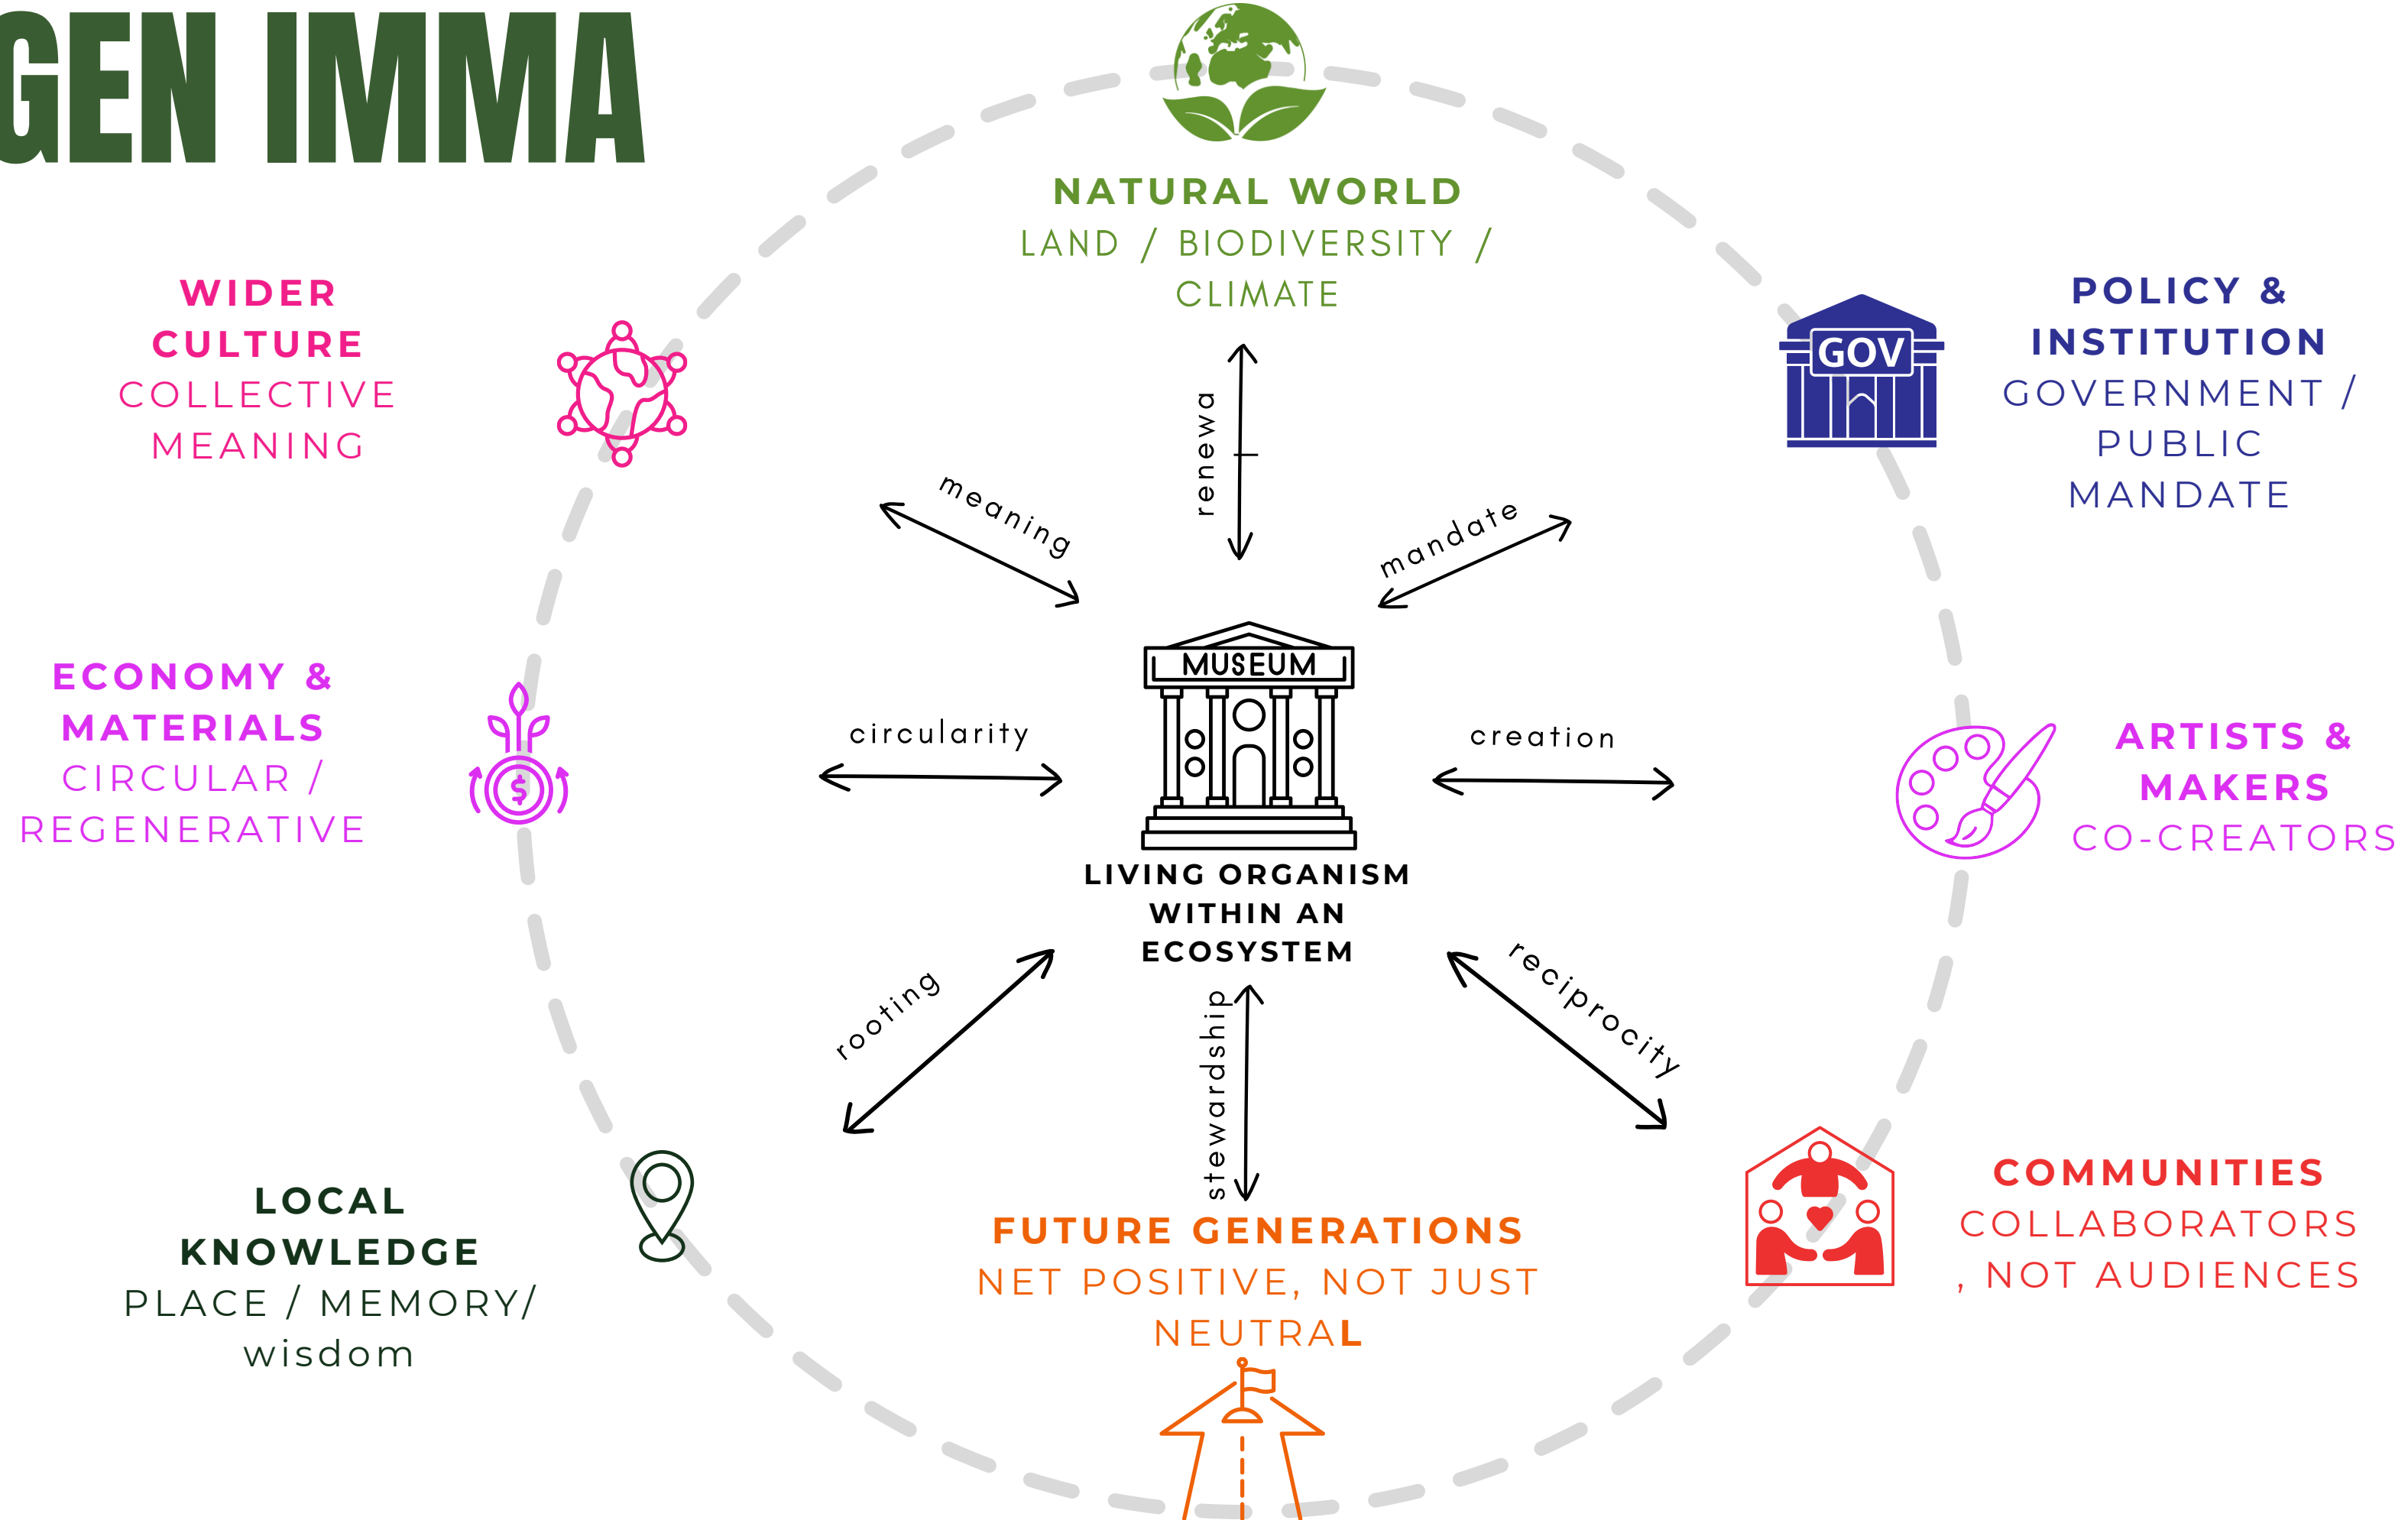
GEN IMMA

NATURAL WORLD
LAND / BIODIVERSITY / CLIMATE

WIDER CULTURE
COLLECTIVE MEANING

POLICY & INSTITUTION
GOVERNMENT / PUBLIC MANDATE

GOV

renewal

meaning

mandate

MUSEUM

ECONOMY & MATERIALS
CIRCULAR / REGENERATIVE

circularity

creation

ARTISTS & MAKERS
CO-CREATORS

LIVING ORGANISM WITHIN AN ECOSYSTEM

rooting

stewardship

reciprocity

LOCAL KNOWLEDGE
PLACE / MEMORY/ wisdom

FUTURE GENERATIONS
NET POSITIVE, NOT JUST NEUTRAL

COMMUNITIES
COLLABORATORS , NOT AUDIENCES